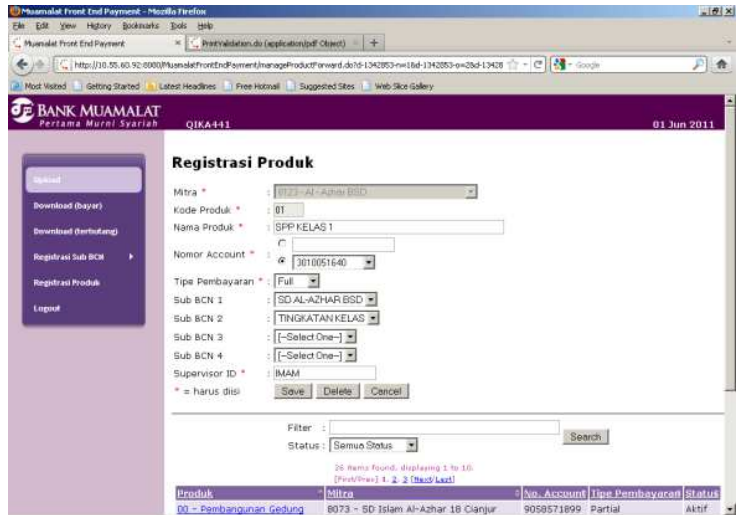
Muamalat Front End Payment - Mozilla Firefox

File Edit View History Bookmarks Tools Help

Muamalat Front End Payment | PrintValidation.do (application/pdf Object) | +

http://10.55.60.92:8000/MuamalatFrontEndPayment/manageProductForward.do?d-1342853-n=1&d-1342853-o=2&d-13428

Google

Most Visited | Getting Started | Latest Headlines | Free Hotmail | Suggested Sites | Web Slice Gallery

BANK MUAMALAT
Pertama Murni Syariah

QIKA441

01 Jun 2011

Upload

Download (bayar)

Download (terhutang)

Registrasi Sub BCN

Registrasi Produk

Logout

Registrasi Produk

Mitra * : 8073 - Al - Azhar BSD

Kode Produk * : 01

Nama Produk * : SPP KELAS 1

Nomor Account * : 3010051640

Tipe Pembayaran * : Full

Sub BCN 1 : SD AL-AZHAR BSD

Sub BCN 2 : TINGKATAN KELAS

Sub BCN 3 : [--Select One--]

Sub BCN 4 : [--Select One--]

Supervisor ID * : IMAM

* = harus diisi

Save | Delete | Cancel

Filter :

Status : Semua Status

Search

26 items found, displaying 1 to 10.
[First/Prev] 1, 2, 3 [Next/Last]

| Produk | Mitra | No. Account | Tipe Pembayaran | Status |
|---|---|---|---|---|
| 00 - Pembangunan Gedung | 8073 - SD Islam Al-Azhar 18 Cianjur | 9058571899 | Partial | Aktif |